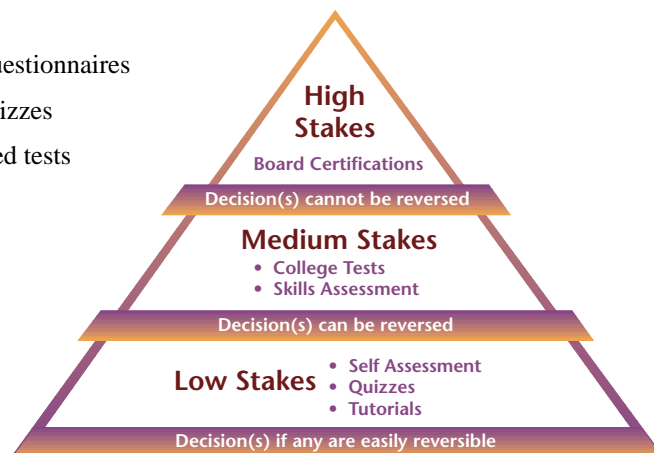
uestionnaires
izzes
ed tests

High Stakes
Board Certifications
Decision(s) cannot be reversed

Medium Stakes
• College Tests
• Skills Assessment
Decision(s) can be reversed

Low Stakes
• Self Assessment
• Quizzes
• Tutorials
Decision(s) if any are easily reversible